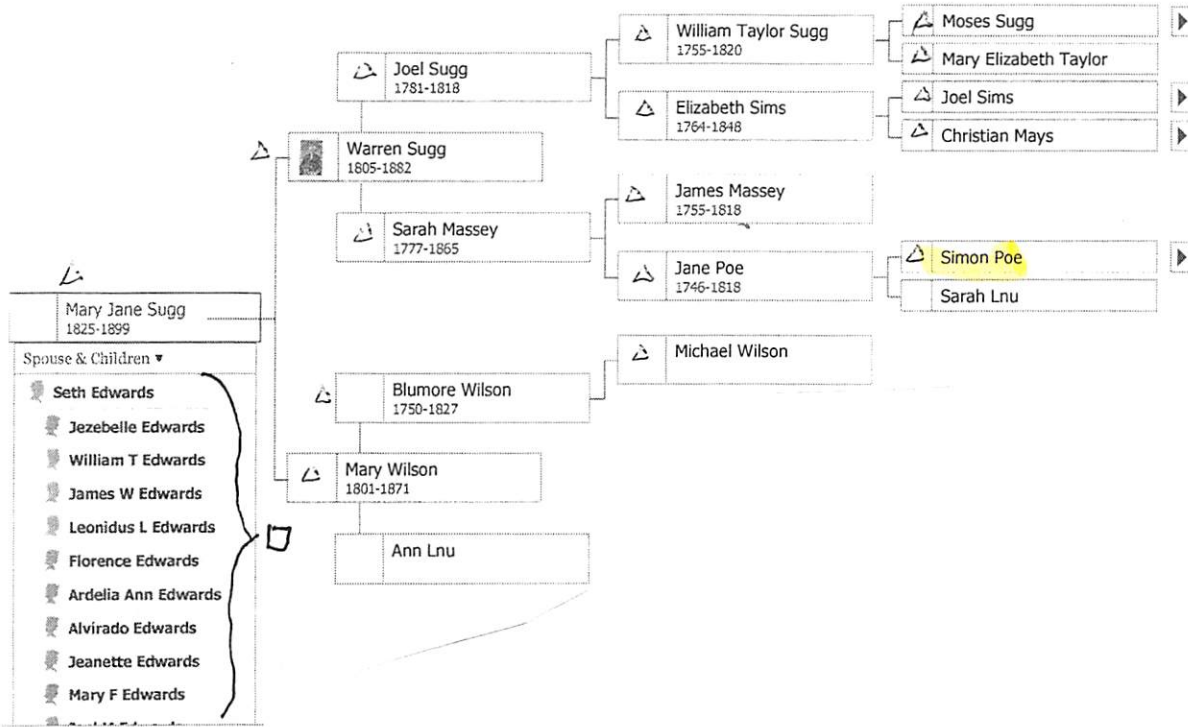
Mary Jane Sugg
1825-1899

Spouse & Children ▾

Seth Edwards
Jezebelle Edwards
William T Edwards
James W Edwards
Leonidus L Edwards
Florence Edwards
Ardelia Ann Edwards
Alvirado Edwards
Jeanette Edwards
Mary F Edwards
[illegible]

Warren Sugg
1805-1882

Joel Sugg
1781-1818

Sarah Massey
1777-1865

Mary Wilson
1801-1871

Blumore Wilson
1750-1827

Ann Lnu

William Taylor Sugg
1755-1820

Elizabeth Sims
1764-1848

James Massey
1755-1818

Jane Poe
1746-1818

Michael Wilson

Moses Sugg

Mary Elizabeth Taylor

Joel Sims

Christian Mays

Simon Poe

Sarah Lnu